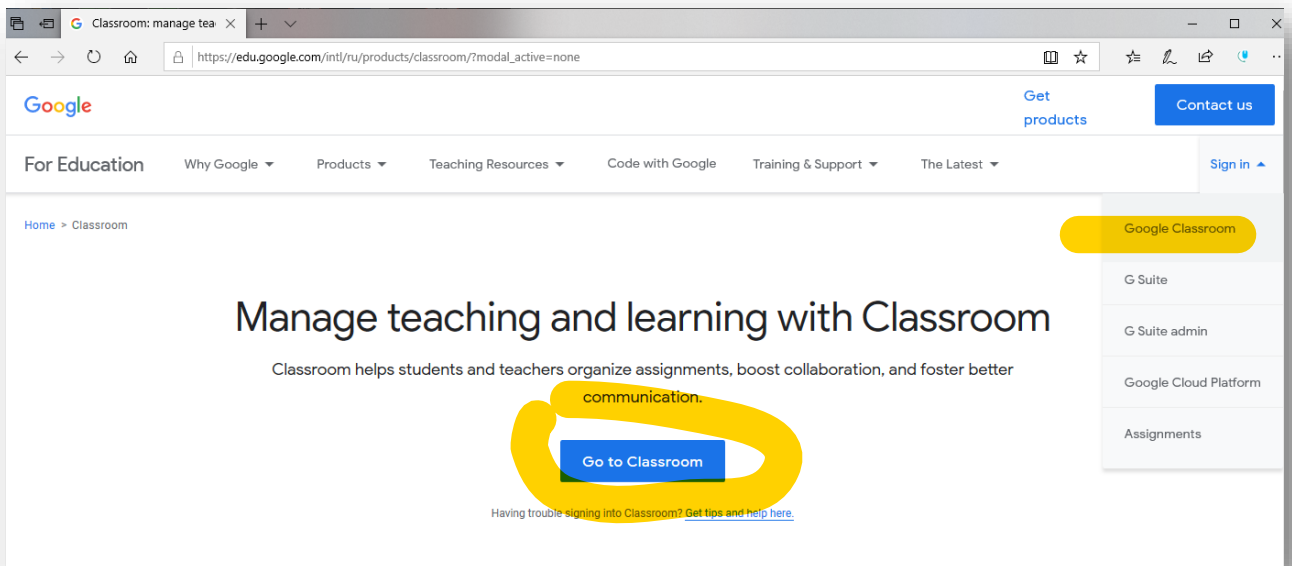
Classroom: manage tea

https://edu.google.com/intl/ru/products/classroom/?modal_active=none

Google

Get products

Contact us

For Education

Why Google

Products

Teaching Resources

Code with Google

Training & Support

The Latest

Sign in

Home > Classroom

Google Classroom

G Suite

G Suite admin

Google Cloud Platform

Assignments

Manage teaching and learning with Classroom

Classroom helps students and teachers organize assignments, boost collaboration, and foster better communication.

Go to Classroom

Having trouble signing into Classroom? Get tips and help here.